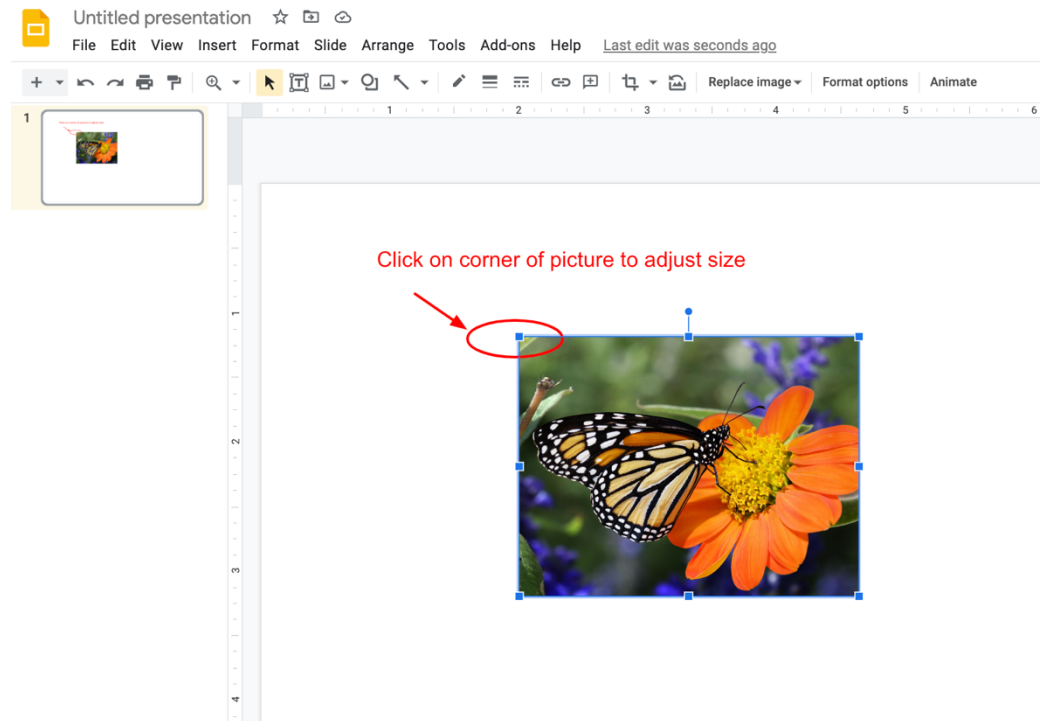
Untitled presentation

File Edit View Insert Format Slide Arrange Tools Add-ons Help Last edit was seconds ago

Replace image Format options Animate

1

1 2 3 4 5 6

Click on corner of picture to adjust size

1

2

3

4